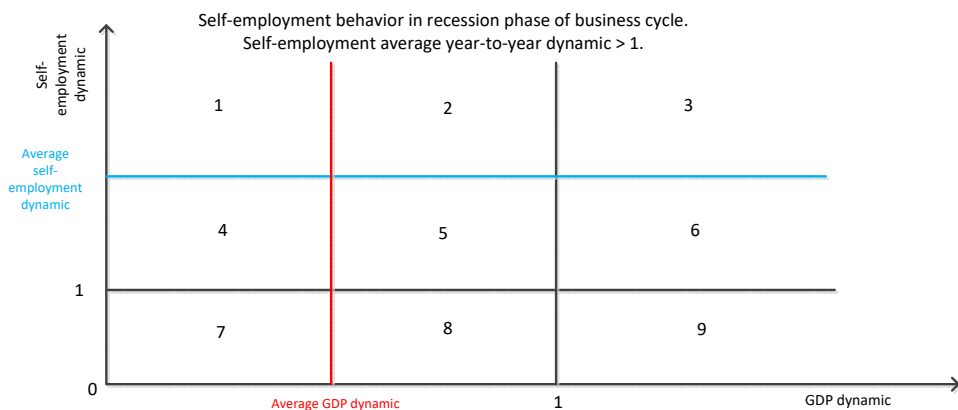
Self-employment behavior in recession phase of business cycle.
Self-employment average year-to-year dynamic > 1.

Self-employment dynamic

1
2
3

Average self-employment dynamic

4
5
6

1

7
8
9

0

Average GDP dynamic

1

GDP dynamic